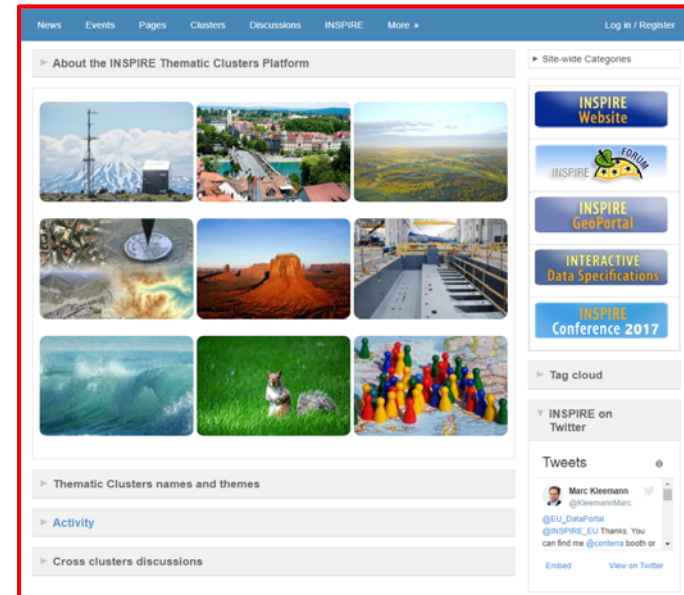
News Events Pages Clusters Discussions INSPIRE More »

Log in / Register

About the INSPIRE Thematic Clusters Platform

Site-wide Categories

INSPIRE Website

INSPIRE FORUM

INSPIRE GeoPortal

INTERACTIVE Data Specifications

INSPIRE Conference 2017

Tag cloud

INSPIRE on Twitter

Tweets

Marc Kleemann
@KleemannMarc

@EU_DataPortal @INSPIRE_EU Thanks. You can find me @conterra booth or

Embed View on Twitter

Thematic Clusters names and themes

Activity

Cross clusters discussions